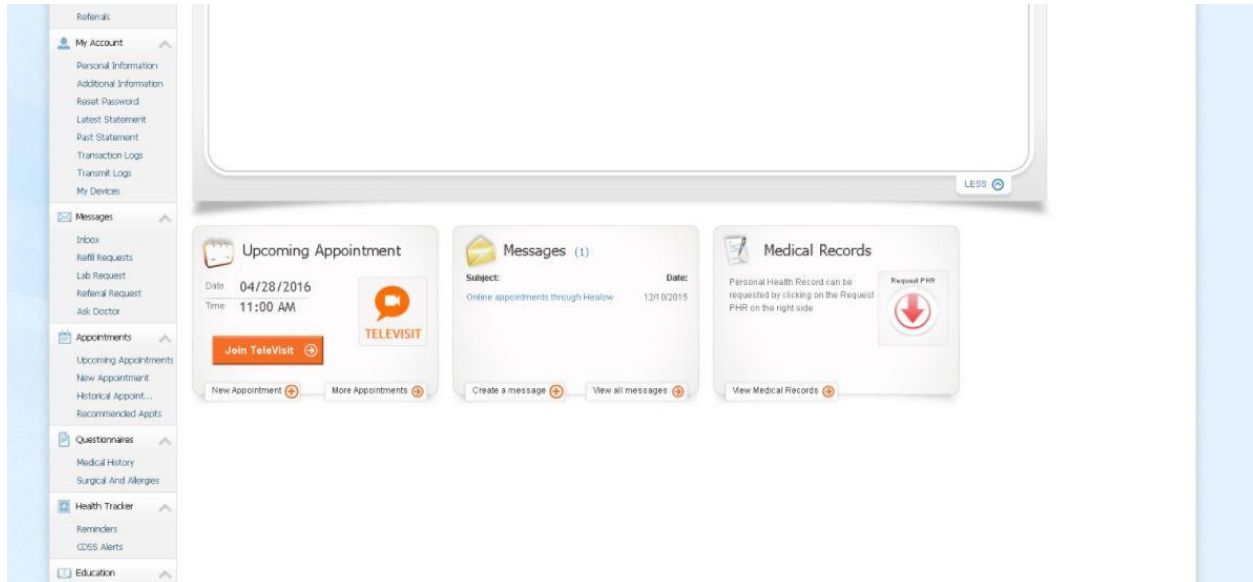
Referrals

My Account

Personal Information
Additional Information
Reset Password
Latest Statement
Past Statement
Transaction Logs
Transmit Logs
My Devices

Messages

Inbox
Refill Requests
Lab Request
Referral Request
Ask Doctor

Appointments

Upcoming Appointments
New Appointment
Historical Appoint...
Recommended Appts

Questionnaires

Medical History
Surgical And Allergies

Health Tracker

Reminders
CDSS Alerts

Education

LESS

Upcoming Appointment

Date 04/28/2016
Time 11:00 AM

TELEVISIT

Join TeleVisit

New Appointment
More Appointments

Messages (1)

Subject: Date:
Online appointments through Healow 12/18/2015

Create a message
View all messages

Medical Records

Personal Health Record can be requested by clicking on the Request PHR on the right side

Request PHR

View Medical Records